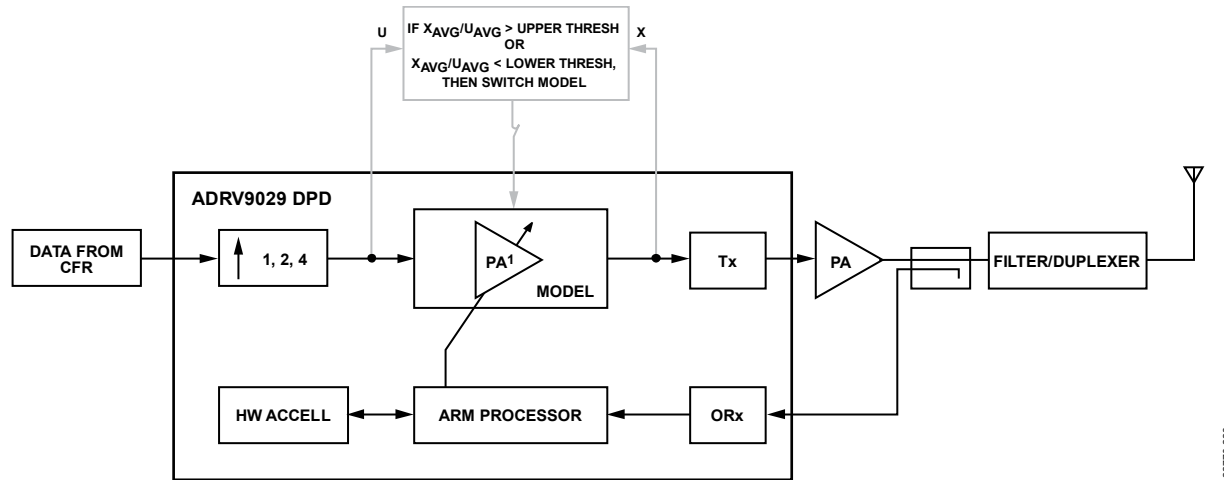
U

IF $X_{AVG}/U_{AVG}$ > UPPER THRESH OR $X_{AVG}/U_{AVG}$ < LOWER THRESH, THEN SWITCH MODEL

X

ADRV9029 DPD

DATA FROM CFR

1, 2, 4

$PA^{1}$

MODEL

Tx

PA

FILTER/DUPLEXER

HW ACCELL

ARM PROCESSOR

ORx

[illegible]